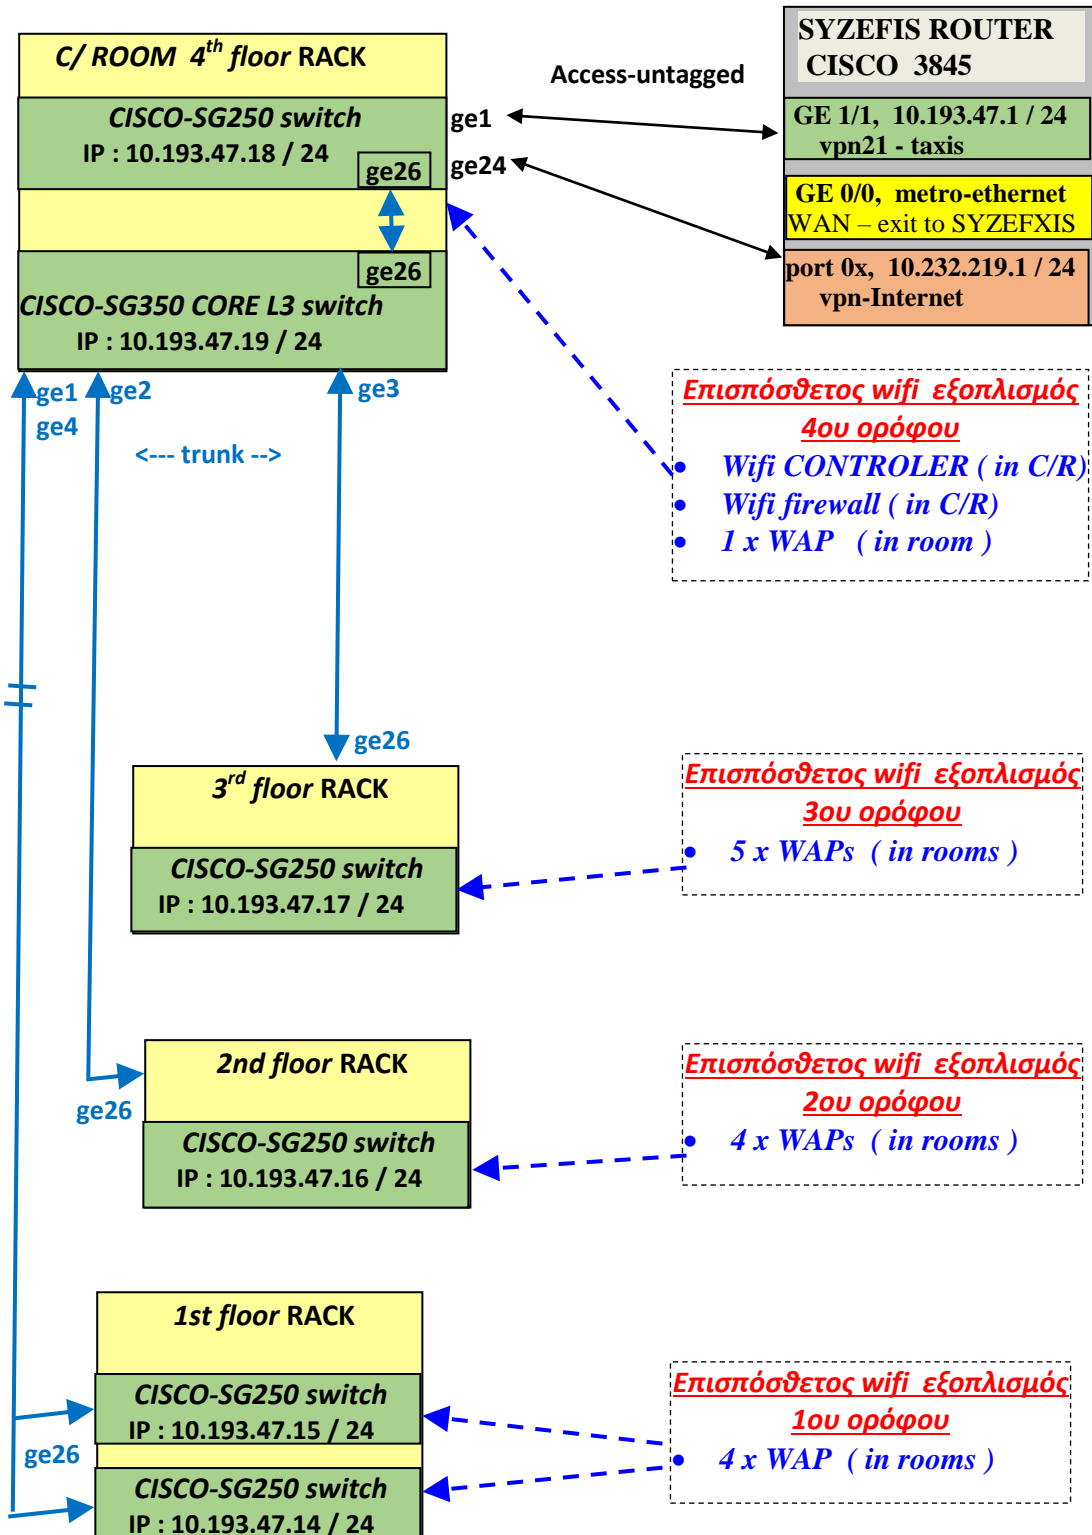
C/ ROOM $4^{th}$ floor RACK

CISCO-SG250 switch
IP : 10.193.47.18 / 24

ge26

ge26

CISCO-SG350 CORE L3 switch
IP : 10.193.47.19 / 24

ge1

ge24

Access-untagged

SYZEFIS ROUTER
CISCO 3845

GE 1/1, 10.193.47.1 / 24
vpn21 - taxis

GE 0/0, metro-ethernet
WAN – exit to SYZEFXIS

port 0x, 10.232.219.1 / 24
vpn-Internet

ge1
ge4

ge2

ge3

<--- trunk -->

Επισπόσθετος wifi εξοπλισμός
4ου ορόφου
• Wifi CONTROLER ( in C/R)
• Wifi firewall ( in C/R)
• 1 x WAP ( in room )

ge26

$3^{rd}$ floor RACK

CISCO-SG250 switch
IP : 10.193.47.17 / 24

Επισπόσθετος wifi εξοπλισμός
3ου ορόφου
• 5 x WAPs ( in rooms )

2nd floor RACK

ge26

CISCO-SG250 switch
IP : 10.193.47.16 / 24

Επισπόσθετος wifi εξοπλισμός
2ου ορόφου
• 4 x WAPs ( in rooms )

1st floor RACK

CISCO-SG250 switch
IP : 10.193.47.15 / 24

ge26

CISCO-SG250 switch
IP : 10.193.47.14 / 24

Επισπόσθετος wifi εξοπλισμός
1ου ορόφου
• 4 x WAP ( in rooms )